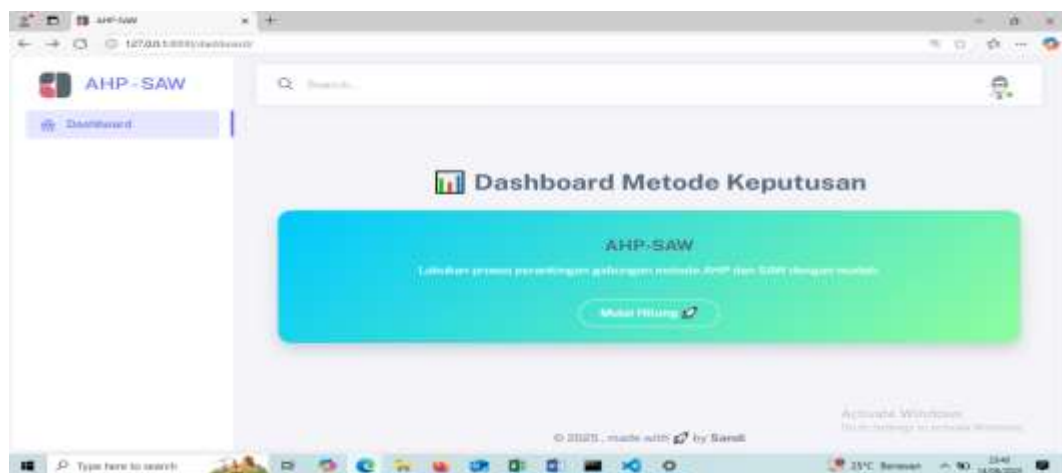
AHP-SAW
127.0.0.1:8000/dashboard

AHP-SAW
Dashboard
Search...

Dashboard Metode Keputusan

AHP-SAW
Lakukan proses perankingan gabungan metode AHP dan SAW dengan mudah
Mulai Hitung

© 2025, made with by Sandi

Activate Windows
Go to Settings to activate Windows.

Type here to search
25°C Berawan